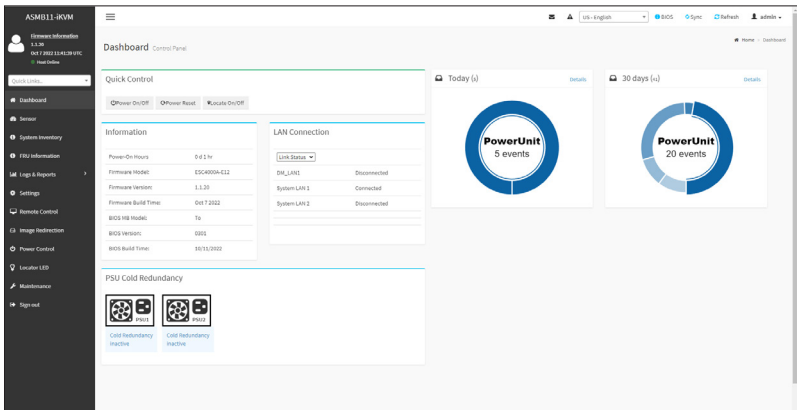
ASMB11-iKVM

Firmware Information
1.1.20
Oct 7 2022 11:41:30 UTC
Host Online

Quick Links...

Dashboard
Sensor
System Inventory
FRU Information
Logs & Reports
Settings
Remote Control
Image Redirection
Power Control
Locator LED
Maintenance
Sign out

US - English
BIOS
Sync
Refresh
admin

Dashboard Control Panel

Home / Dashboard

Quick Control

Power On/Off
Power Reset
Locate On/Off

Information

| | |
|---|---|
| Power-On Hours: | 0 d 1 hr |
| Firmware Model: | ESC4000A-E12 |
| Firmware Version: | 1.1.20 |
| Firmware Build Time: | Oct 7 2022 |
| BIOS MB Model: | To |
| BIOS Version: | 0301 |
| BIOS Build Time: | 10/11/2022 |

LAN Connection

Link Status

| | |
|---|---|
| DM_LAN1 | Disconnected |
| System LAN 1 | Connected |
| System LAN 2 | Disconnected |

Today (5)
Details
PowerUnit
5 events

30 days (41)
Details
PowerUnit
20 events

PSU Cold Redundancy

PSU1
Cold Redundancy Inactive

PSU2
Cold Redundancy Inactive